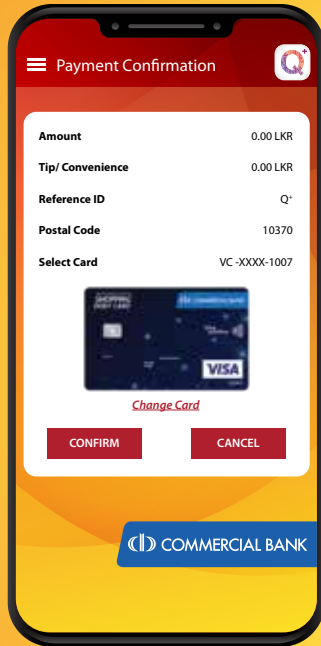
Payment Confirmation

Q+

| Amount | 0.00 LKR |
|---|---|
| Tip/ Convenience | 0.00 LKR |
| Reference ID | Q+ |
| Postal Code | 10370 |
| Select Card | VC -XXXX-1007 |

VISA

Change Card

CONFIRM

CANCEL

COMMERCIAL BANK